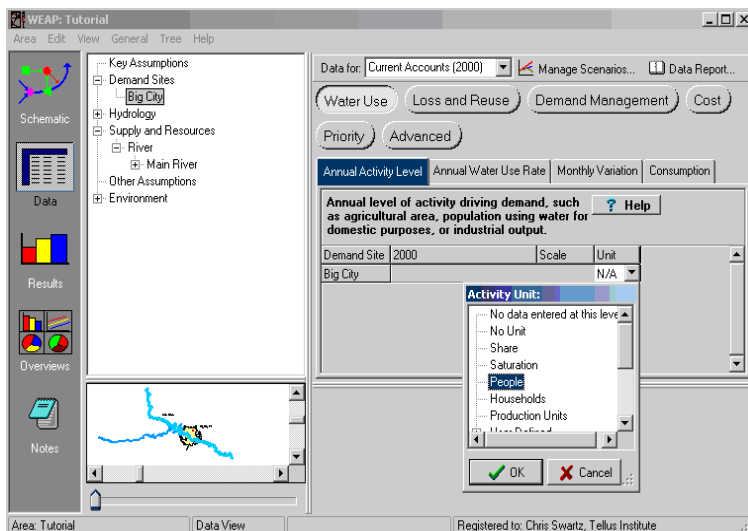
WEAP: Tutorial

Area Edit View General Tree Help

Schematic

Data

Results

Overviews

Notes

Key Assumptions
Demand Sites
Big City
Hydrology
Supply and Resources
River
Main River
Other Assumptions
Environment

Data for: Current Accounts (2000)
Manage Scenarios...
Data Report...

Water Use
Loss and Reuse
Demand Management
Cost
Priority
Advanced

Annual Activity Level
Annual Water Use Rate
Monthly Variation
Consumption

Annual level of activity driving demand, such as agricultural area, population using water for domestic purposes, or industrial output.

? Help

| Demand Site | 2000 | Scale | Unit |
|---|---|---|---|
| Big City | | | N/A |

Activity Unit:
No data entered at this leve
No Unit
Share
Saturation
People
Households
Production Units
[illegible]

OK
Cancel

Area: Tutorial
Data View
Registered to: Chris Swartz, Tellus Institute